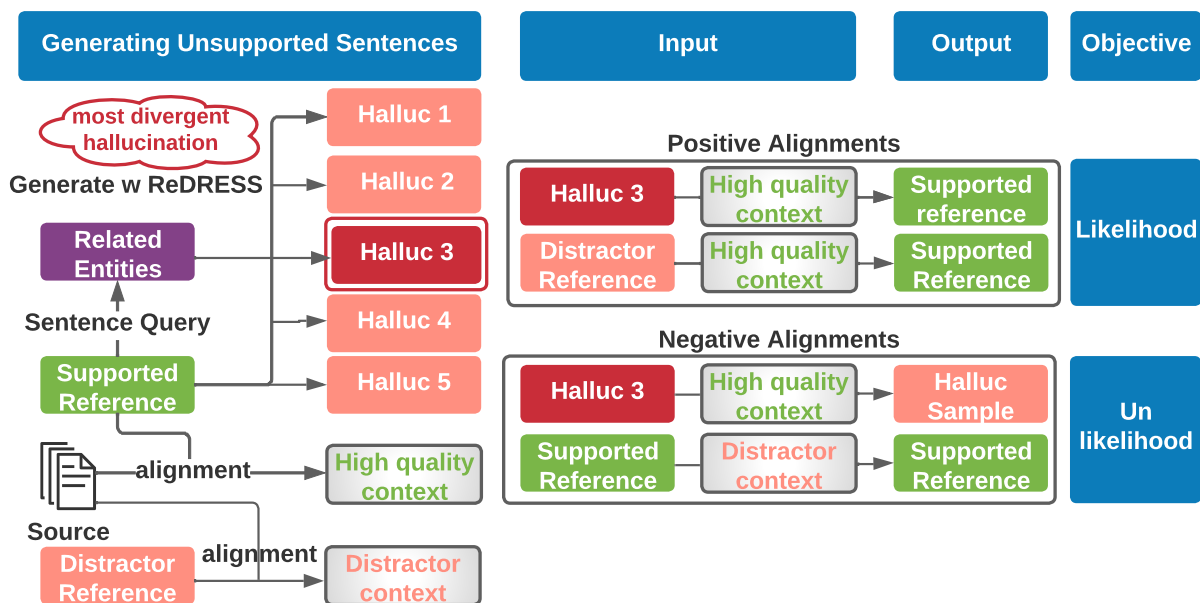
Generating Unsupported Sentences

Input

Output

Objective

most divergent hallucination

Generate w ReDRESS

Related Entities

Sentence Query

Supported Reference

Source

alignment

alignment

Distractor Reference

Halluc 1

Halluc 2

Halluc 3

Halluc 4

Halluc 5

High quality context

Distractor context

Positive Alignments

Halluc 3

High quality context

Supported reference

Distractor Reference

High quality context

Supported Reference

Likelihood

Negative Alignments

Halluc 3

High quality context

Halluc Sample

Supported Reference

Distractor context

Supported Reference

Un likelihood